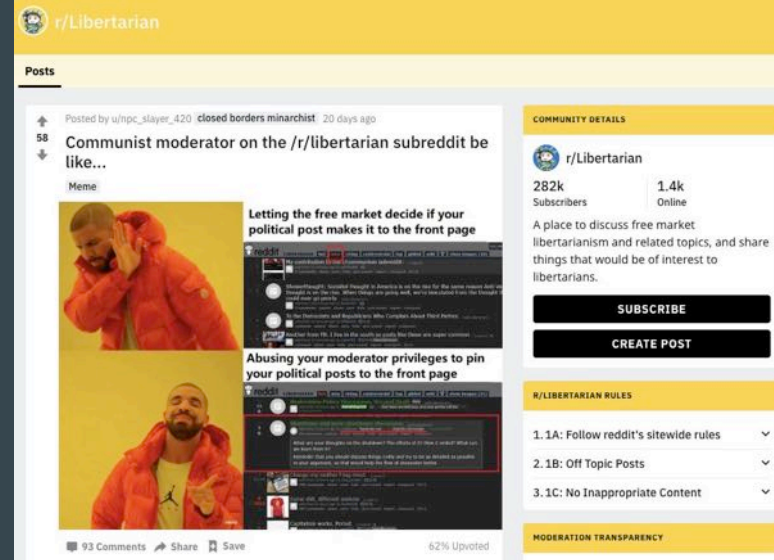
r/Libertarian

Posts

58

Posted by u/npc_slayer_420 closed borders minarchist 20 days ago

Communist moderator on the /r/libertarian subreddit be like...

Meme

Letting the free market decide if your political post makes it to the front page

reddit

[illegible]

Abusing your moderator privileges to pin your political posts to the front page

reddit

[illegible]

93 Comments Share Save 62% Upvoted

COMMUNITY DETAILS

r/Libertarian

282k Subscribers

1.4k Online

A place to discuss free market libertarianism and related topics, and share things that would be of interest to libertarians.

SUBSCRIBE

CREATE POST

R/LIBERTARIAN RULES

1. 1A: Follow reddit's sitewide rules

2. 1B: Off Topic Posts

3. 1C: No Inappropriate Content

MODERATION TRANSPARENCY